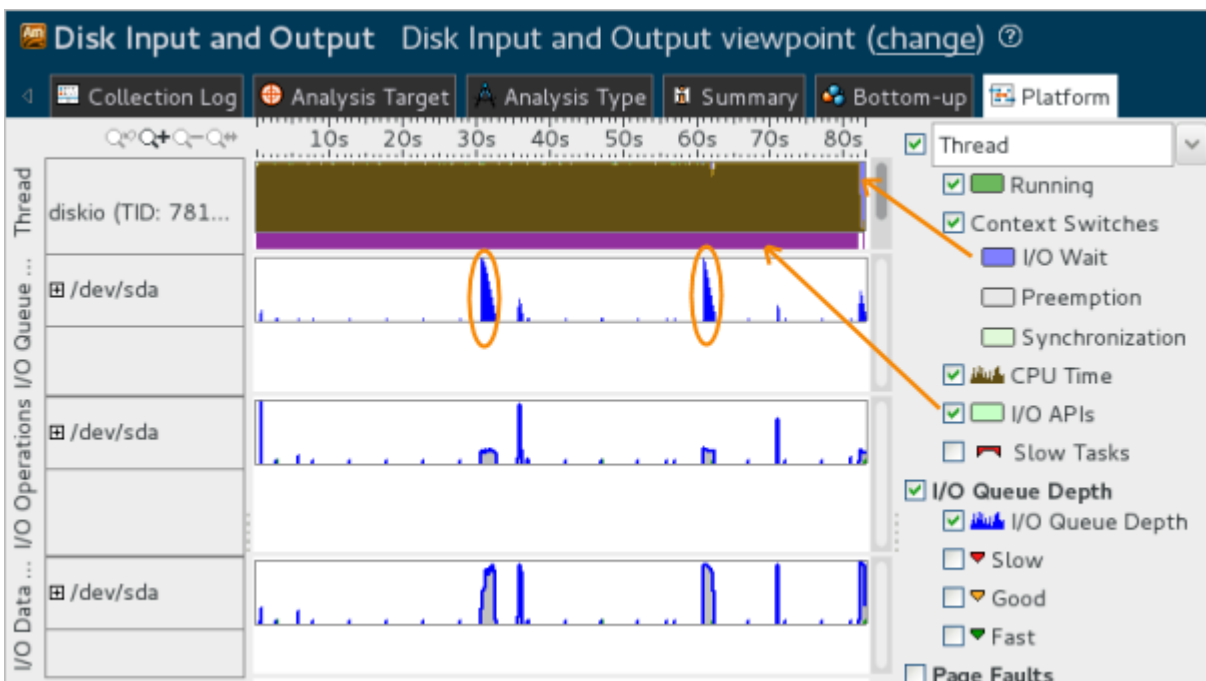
Disk Input and Output Disk Input and Output viewpoint (change) ⓘ

Collection Log | Analysis Target | Analysis Type | Summary | Bottom-up | Platform

10s 20s 30s 40s 50s 60s 70s 80s

Thread
diskio (TID: 781...

I/O Queue ...
⊞ /dev/sda

I/O Operations
⊞ /dev/sda

I/O Data ...
⊞ /dev/sda

Thread
Running
Context Switches
I/O Wait
Preemption
Synchronization
CPU Time
I/O APIs
Slow Tasks
I/O Queue Depth
I/O Queue Depth
Slow
Good
Fast
Page Faults